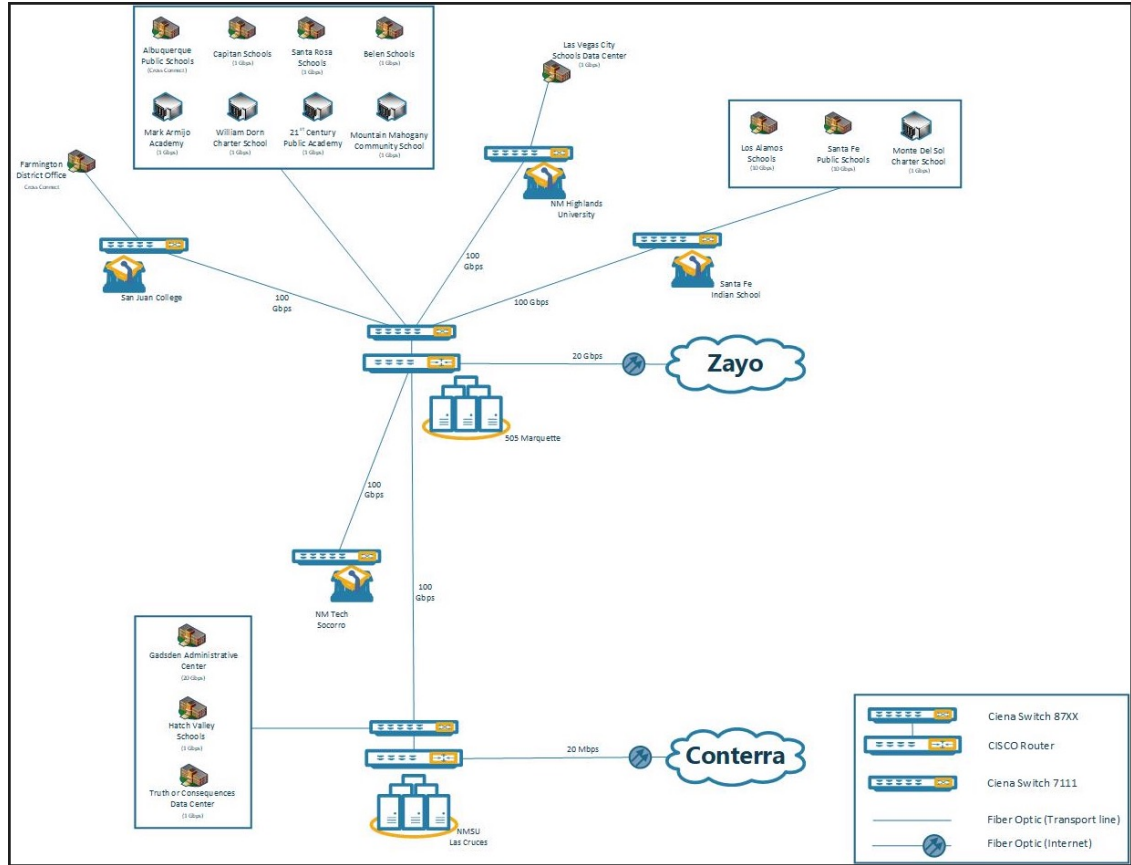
Albuquerque Public Schools
(Cross Connect)

Capitan Schools
(1 Gbps)

Santa Rosa Schools
(1 Gbps)

Belen Schools
(1 Gbps)

Mark Armijo Academy
(1 Gbps)

William Dorn Charter School
(1 Gbps)

21st Century Public Academy
(1 Gbps)

Mountain Mahogany Community School
(1 Gbps)

Las Vegas City Schools Data Center
(1 Gbps)

Los Alamos Schools
(10 Gbps)

Santa Fe Public Schools
(10 Gbps)

Monte Del Sol Charter School
(1 Gbps)

Farmington District Office
Cross Connect

NM Highlands University

100 Gbps

Santa Fe Indian School

San Juan College

100 Gbps

100 Gbps

20 Gbps

Zayo

505 Marquette

100 Gbps

NM Tech Socorro

100 Gbps

Gadsden Administrative Center
(20 Gbps)

Hatch Valley Schools
(1 Gbps)

Truth or Consequences Data Center
(1 Gbps)

20 Mbps

Conterra

NMSU Las Cruces

Ciena Switch 87XX

CISCO Router

Ciena Switch 7111

Fiber Optic (Transport line)

Fiber Optic (Internet)